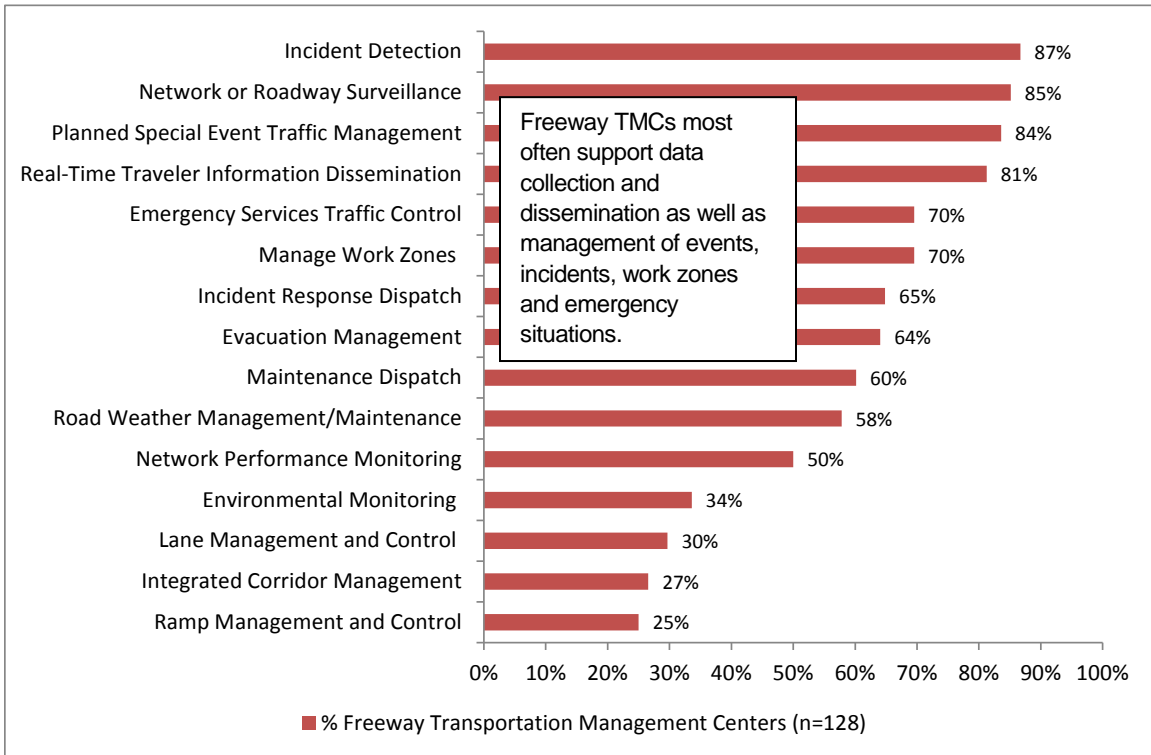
Incident Detection 87%
Network or Roadway Surveillance 85%
Planned Special Event Traffic Management 84%
Real-Time Traveler Information Dissemination 81%
Emergency Services Traffic Control 70%
Manage Work Zones 70%
Incident Response Dispatch 65%
Evacuation Management 64%
Maintenance Dispatch 60%
Road Weather Management/Maintenance 58%
Network Performance Monitoring 50%
Environmental Monitoring 34%
Lane Management and Control 30%
Integrated Corridor Management 27%
Ramp Management and Control 25%

Freeway TMCs most often support data collection and dissemination as well as management of events, incidents, work zones and emergency situations.

0% 10% 20% 30% 40% 50% 60% 70% 80% 90% 100%

% Freeway Transportation Management Centers (n=128)